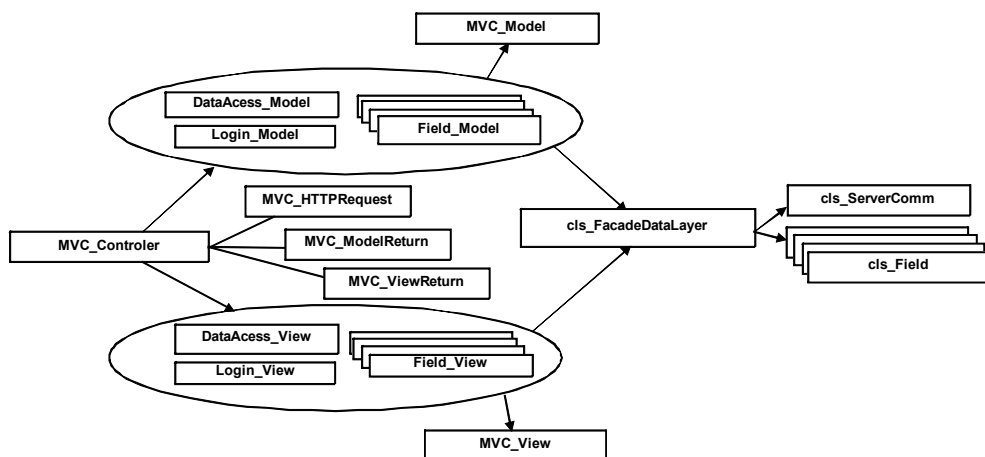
MVC_Model

DataAcess_Model

Login_Model

Field_Model

MVC_HTTPRequest

MVC_Controler

MVC_ModelReturn

MVC_ViewReturn

cls_FacadeDataLayer

cls_ServerComm

cls_Field

DataAcess_View

Login_View

Field_View

MVC_View